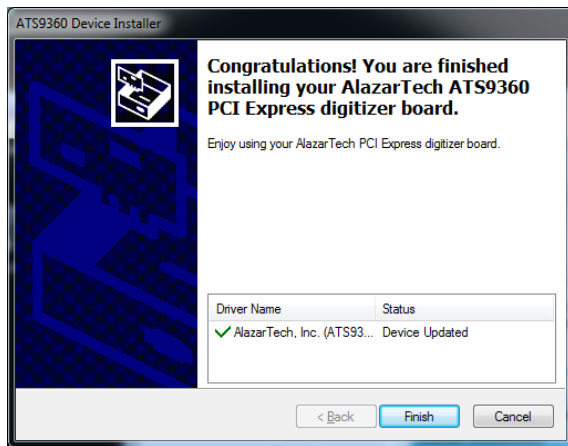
ATS9360 Device Installer

Congratulations! You are finished installing your AlazarTech ATS9360 PCI Express digitizer board.

Enjoy using your AlazarTech PCI Express digitizer board.

| Driver Name | Status |
|---|---|
| AlazarTech, Inc. (ATS93... | Device Updated |

< Back
Finish
Cancel